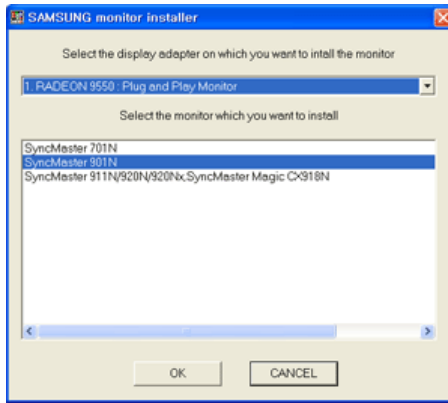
SAMSUNG monitor installer

Select the display adapter on which you want to intall the monitor

1. RADEON 9550 : Plug and Play Monitor

Select the monitor which you want to install

SyncMaster 701N
SyncMaster 901N
SyncMaster 911N/920N/920Nx,SyncMaster Magic CX918N

OK

CANCEL